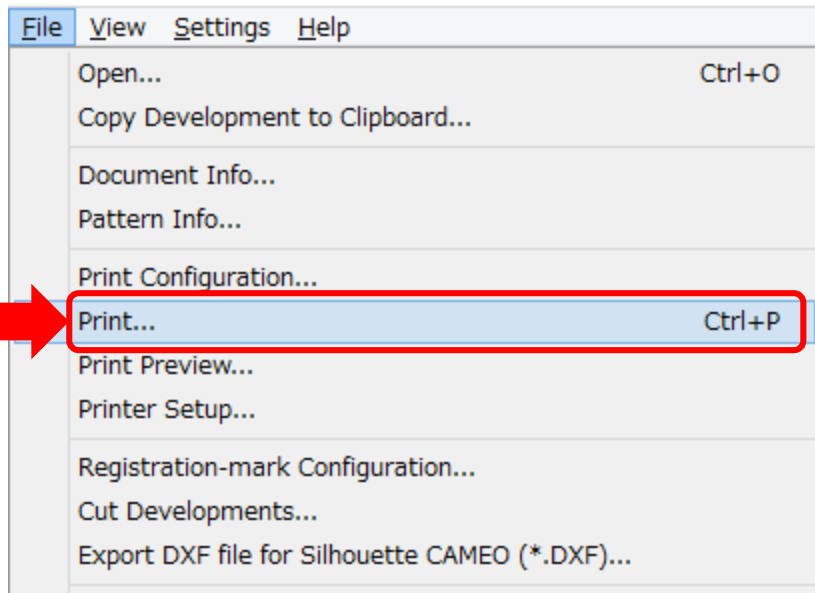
File View Settings Help

Open... Ctrl+O
Copy Development to Clipboard...

Document Info...
Pattern Info...

Print Configuration...
Print... Ctrl+P
Print Preview...
Printer Setup...

Registration-mark Configuration...
Cut Developments...
Export DXF file for Silhouette CAMEO (*.DXF)...